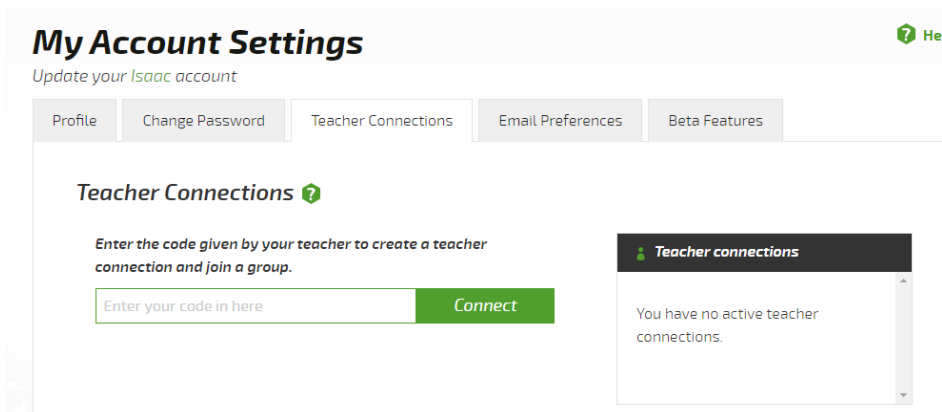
My Account Settings

Update your Isaac account

He

Profile | Change Password | Teacher Connections | Email Preferences | Beta Features

Teacher Connections

Enter the code given by your teacher to create a teacher connection and join a group.

Enter your code in here

Connect

Teacher connections

You have no active teacher connections.